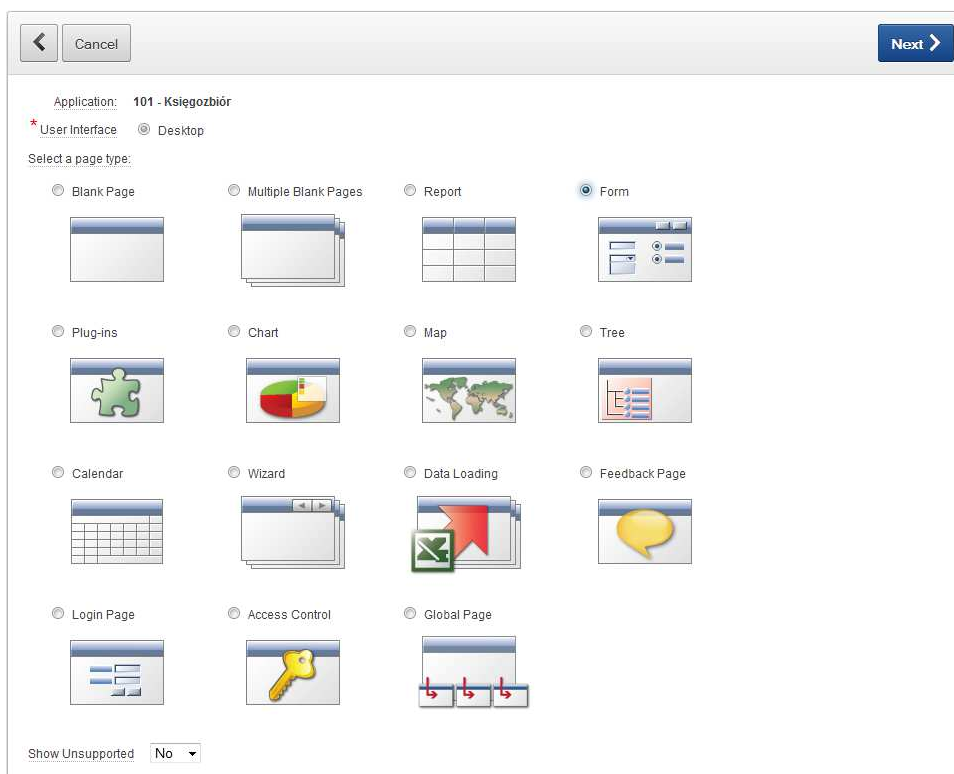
Cancel

Next

Application: 101 - Księgozbiór

* User Interface Desktop

Select a page type:

Blank Page

Multiple Blank Pages

Report

Form

Plug-ins

Chart

Map

Tree

Calendar

Wizard

Data Loading

Feedback Page

Login Page

Access Control

Global Page

Show Unsupported No